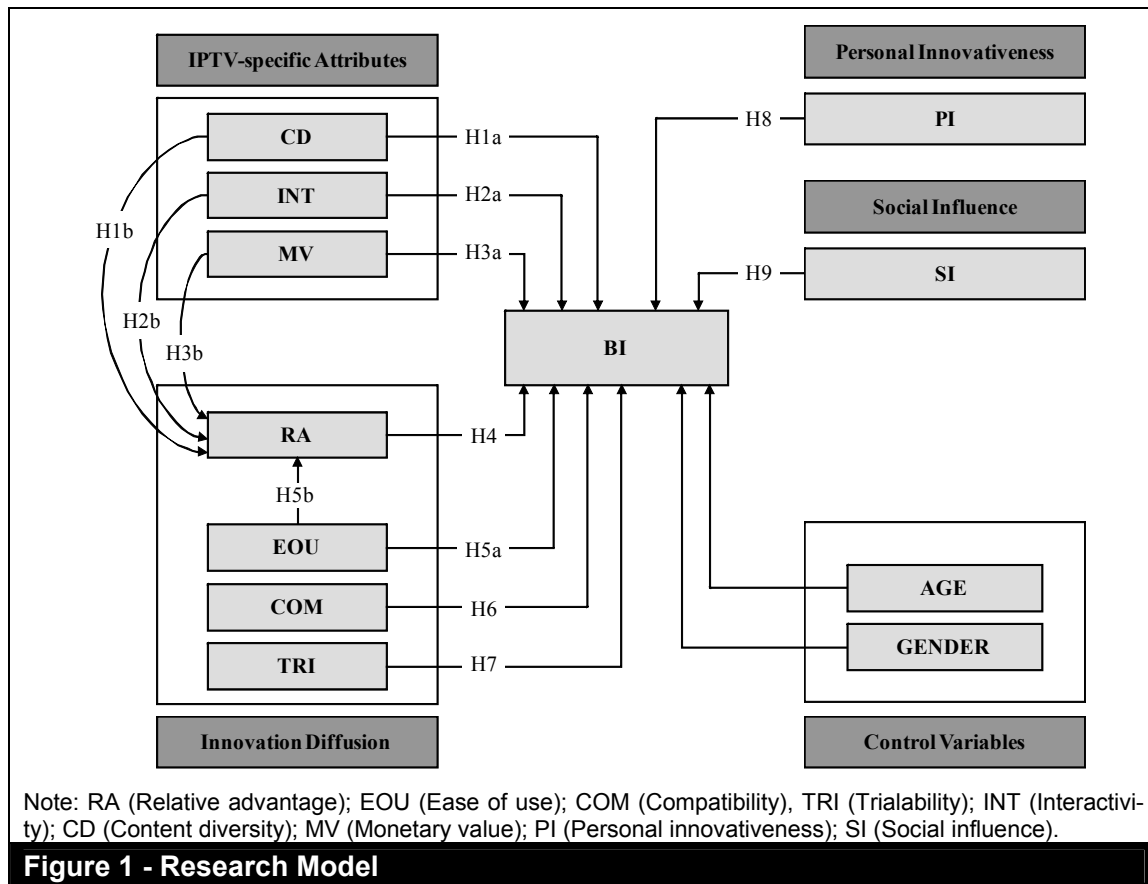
IPTV-specific Attributes

CD

INT

MV

H1a

H2a

H3a

H1b

H2b

H3b

Personal Innovativeness

H8

PI

Social Influence

H9

SI

BI

RA

H4

H5b

EOU

H5a

COM

H6

TRI

H7

AGE

GENDER

Innovation Diffusion

Control Variables

Note: RA (Relative advantage); EOU (Ease of use); COM (Compatibility), TRI (Trialability); INT (Interactivity); CD (Content diversity); MV (Monetary value); PI (Personal innovativeness); SI (Social influence).

Figure 1 - Research Model